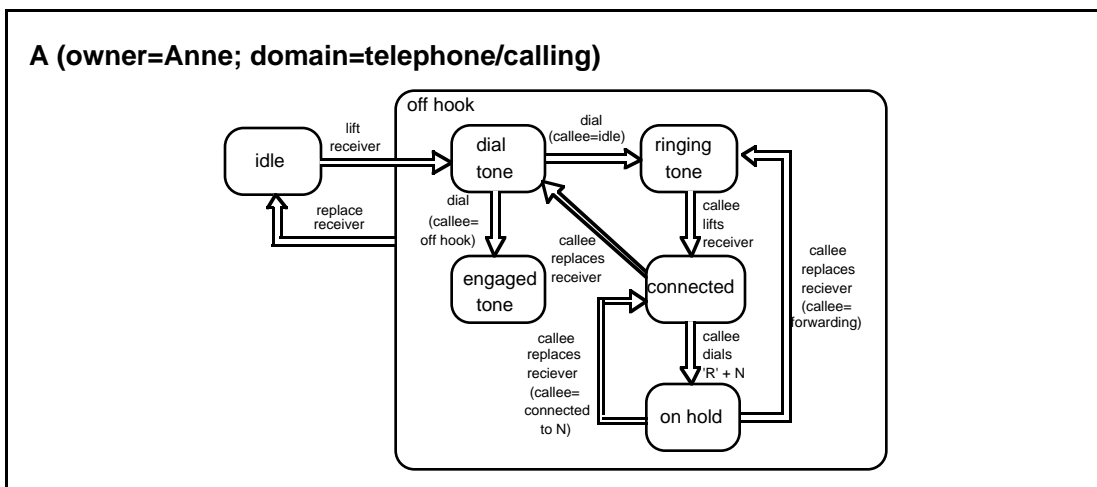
A (owner=Anne; domain=telephone/calling)

off hook

idle

lift receiver

replace receiver

dial tone

dial (callee=idle)

ringing tone

dial (callee= off hook)

engaged tone

callee replaces receiver

callee lifts receiver

connected

callee replaces reciever (callee= forwarding)

callee replaces reciever (callee= connected to N)

callee dials 'R' + N

on hold